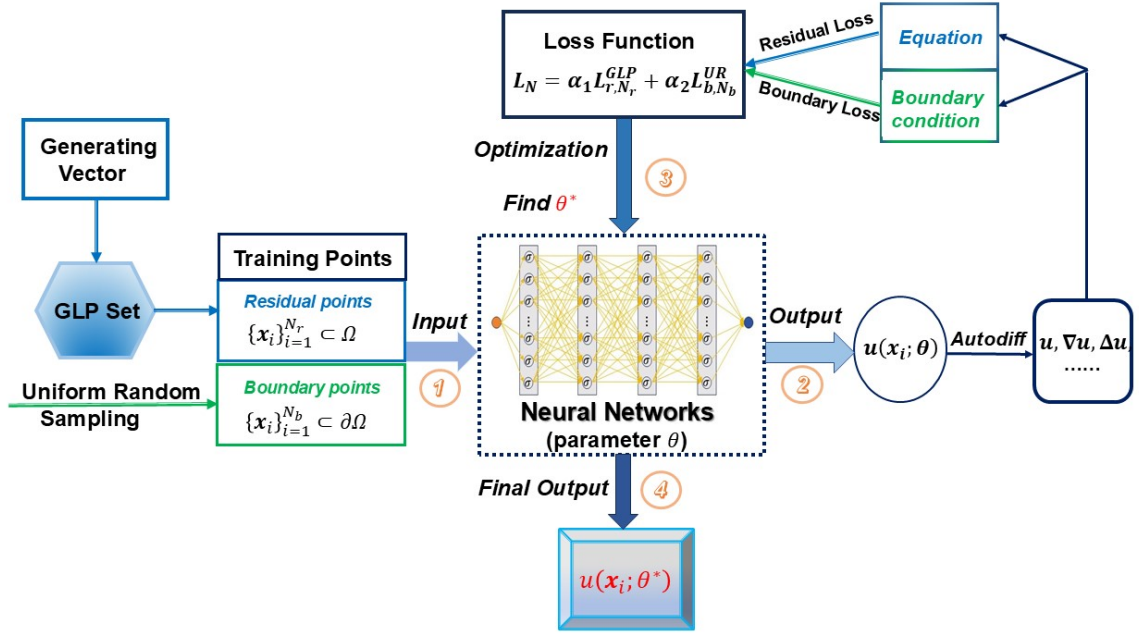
Loss Function
$L_N = \alpha_1 L_{r,N_r}^{GLP} + \alpha_2 L_{b,N_b}^{UR}$

Residual Loss
Boundary Loss

Equation

Boundary condition

Optimization

3

Find $\theta^*$

Generating Vector

GLP Set

Training Points

Residual points
$\{x_i\}_{i=1}^{N_r} \subset \Omega$

Uniform Random Sampling

Boundary points
$\{x_i\}_{i=1}^{N_b} \subset \partial\Omega$

Input

1

$\sigma$

Neural Networks
(parameter $\theta$)

Output

2

$u(x_i; \theta)$

Autodiff

$u, \nabla u, \Delta u,$
......

Final Output

4

$u(x_i; \theta^*)$